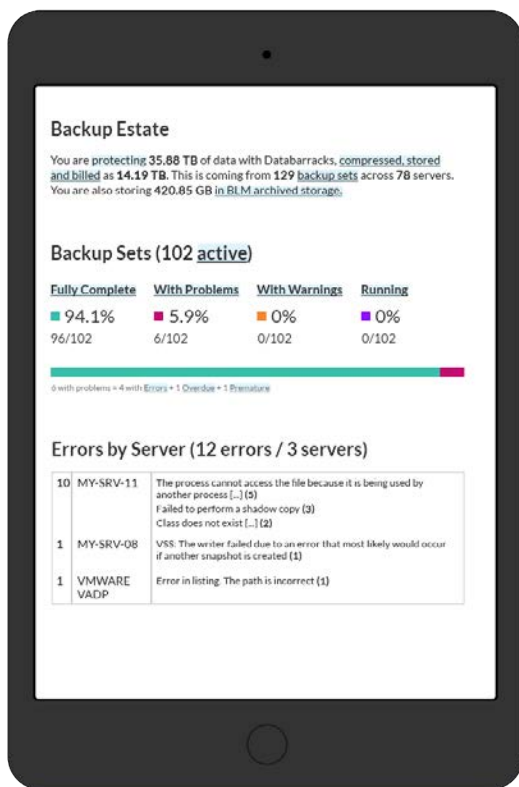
Backup Estate

You are protecting 35.88 TB of data with Databarracks, compressed, stored and billed as 14.19 TB. This is coming from 129 backup sets across 78 servers. You are also storing 420.85 GB in BLM archived storage.

Backup Sets (102 active)

| Fully Complete | With Problems | With Warnings | Running |
|---|---|---|---|
| 94.1% | 5.9% | 0% | 0% |
| 96/102 | 6/102 | 0/102 | 0/102 |

6 with problems = 4 with Errors + 1 Overdue + 1 Premature

Errors by Server (12 errors / 3 servers)

| | | |
|---|---|---|
| 10 | MY-SRV-11 | The process cannot access the file because it is being used by another process [...] (5) Failed to perform a shadow copy (3) Class does not exist [...] (2) |
| 1 | MY-SRV-08 | VSS: The writer failed due to an error that most likely would occur if another snapshot is created (1) |
| 1 | VMWARE VADP | Error in listing. The path is incorrect (1) |